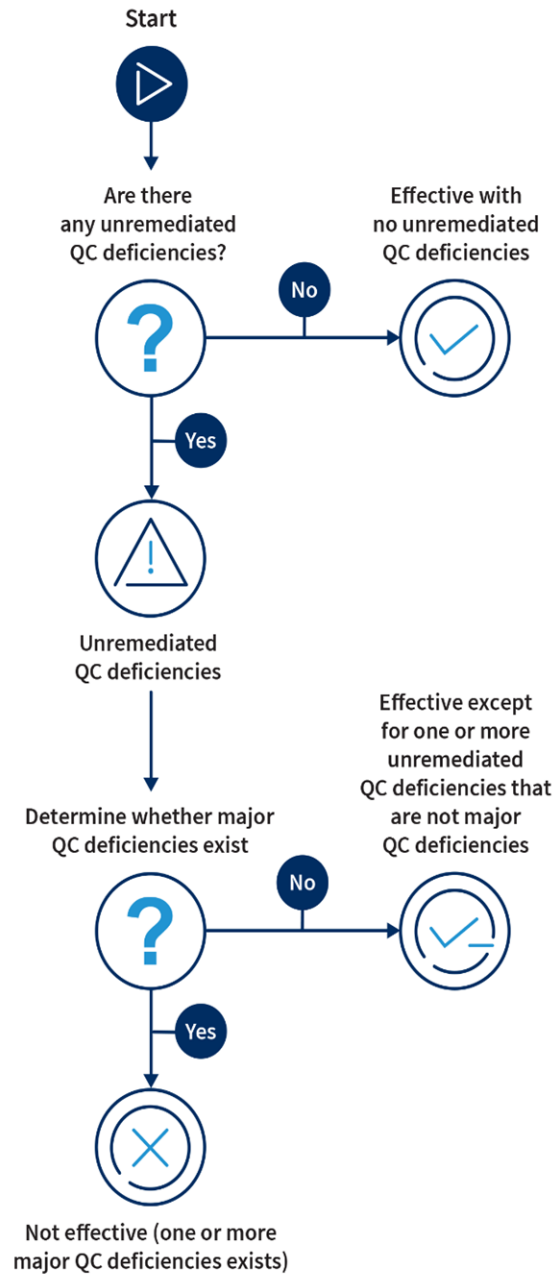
Start

Are there any unremediated QC deficiencies?

No

Effective with no unremediated QC deficiencies

?

Yes

!

Unremediated QC deficiencies

Determine whether major QC deficiencies exist

No

Effective except for one or more unremediated QC deficiencies that are not major QC deficiencies

?

Yes

Not effective (one or more major QC deficiencies exists)